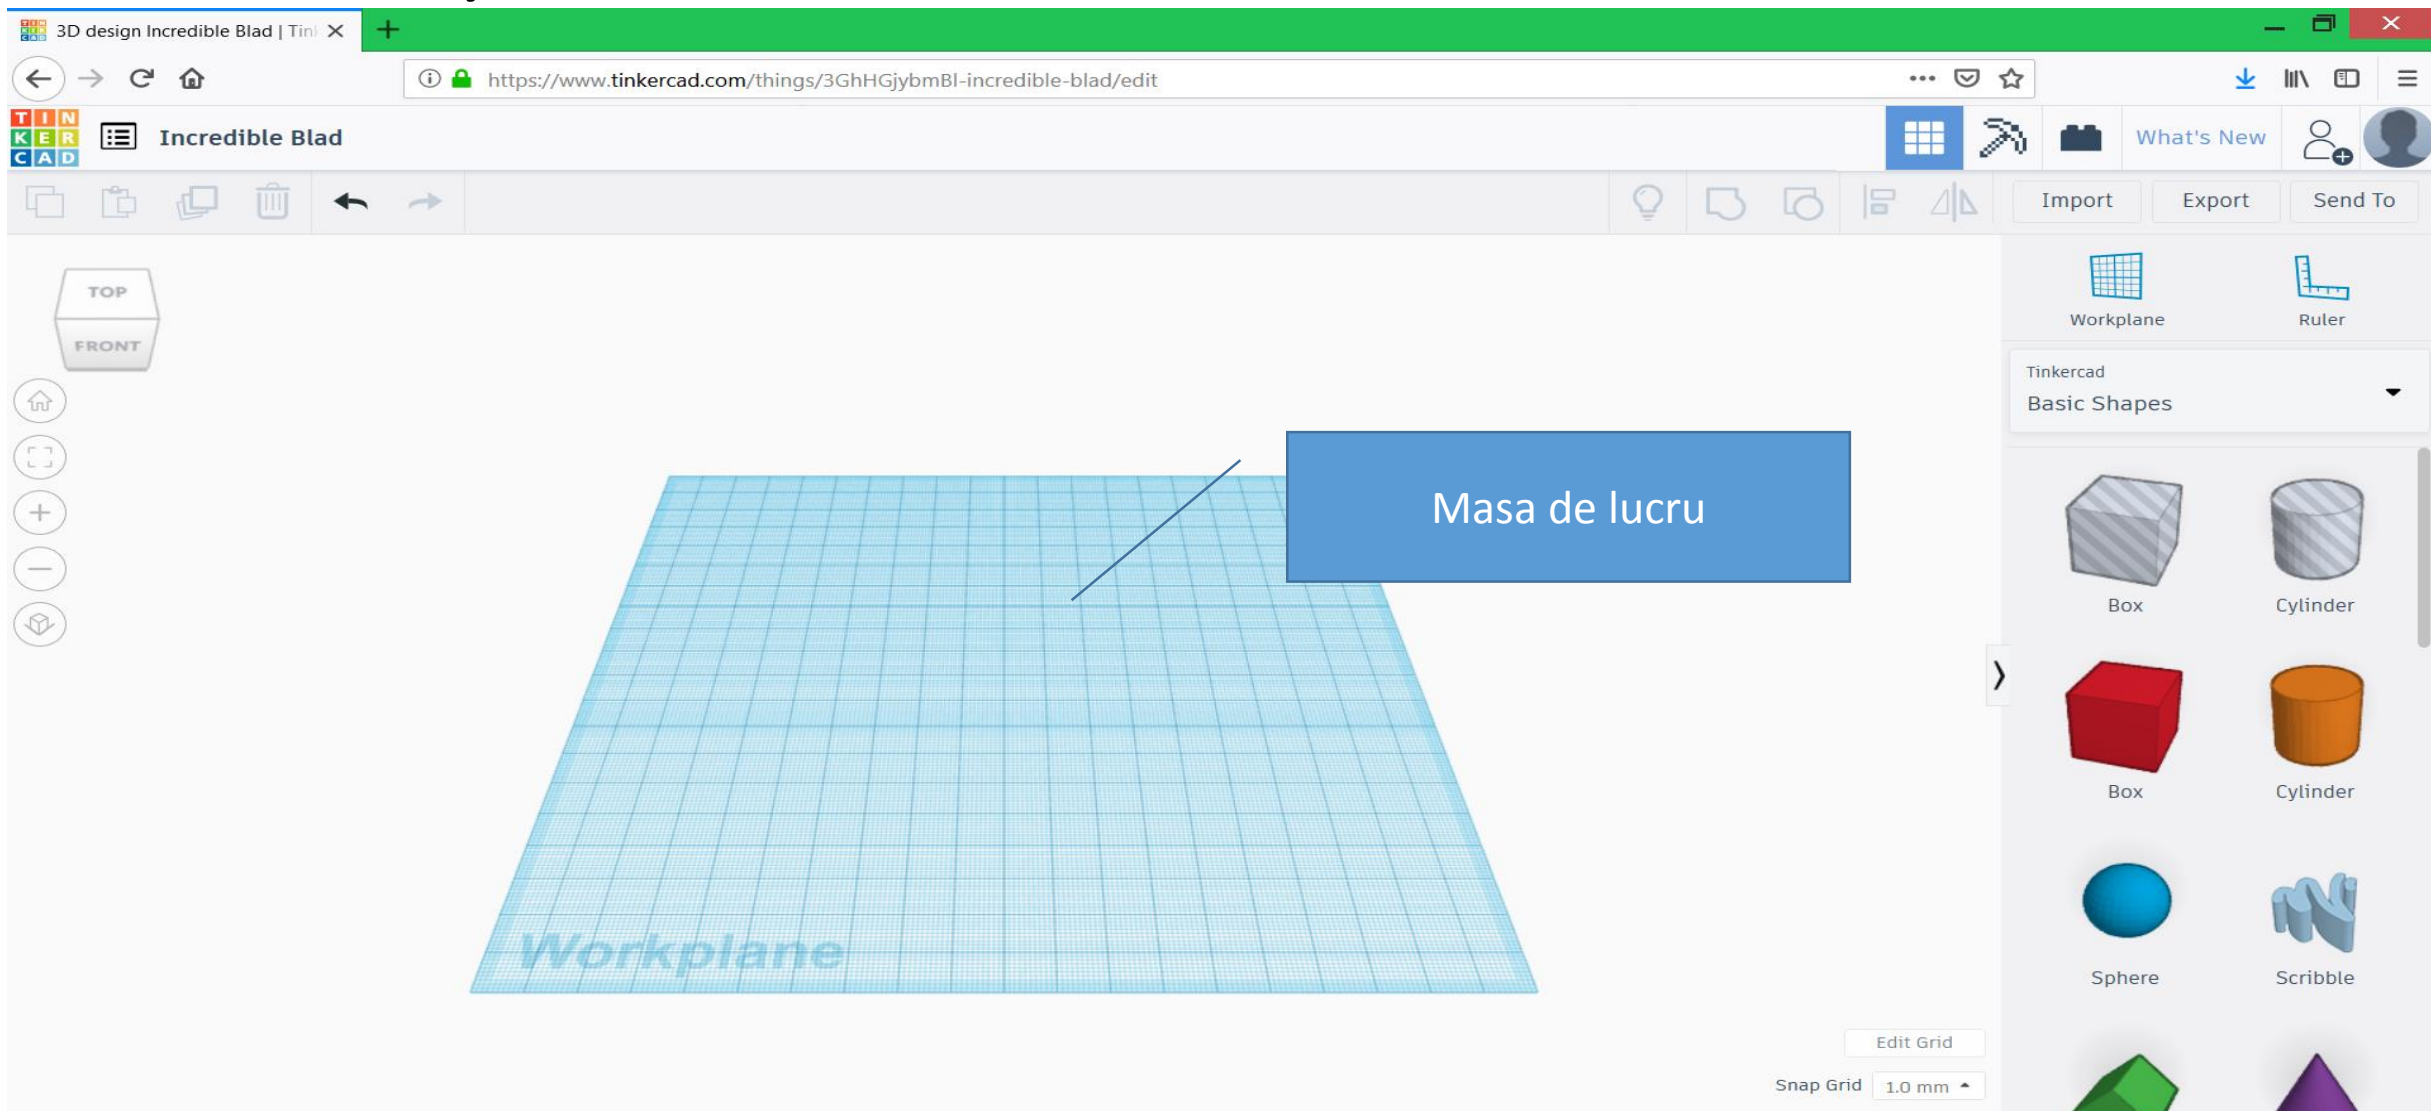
3D design Incredible Blad | Tin

https://www.tinkercad.com/things/3GhHGjybmBl-incredible-blad/edit

TIN KER CAD

Incredible Blad

What's New

Import

Export

Send To

TOP

FRONT

Workplane

Ruler

Tinkercad

Basic Shapes

Masa de lucru

Box

Cylinder

Box

Cylinder

Sphere

Scribble

Workplane

Edit Grid

Snap Grid 1.0 mm